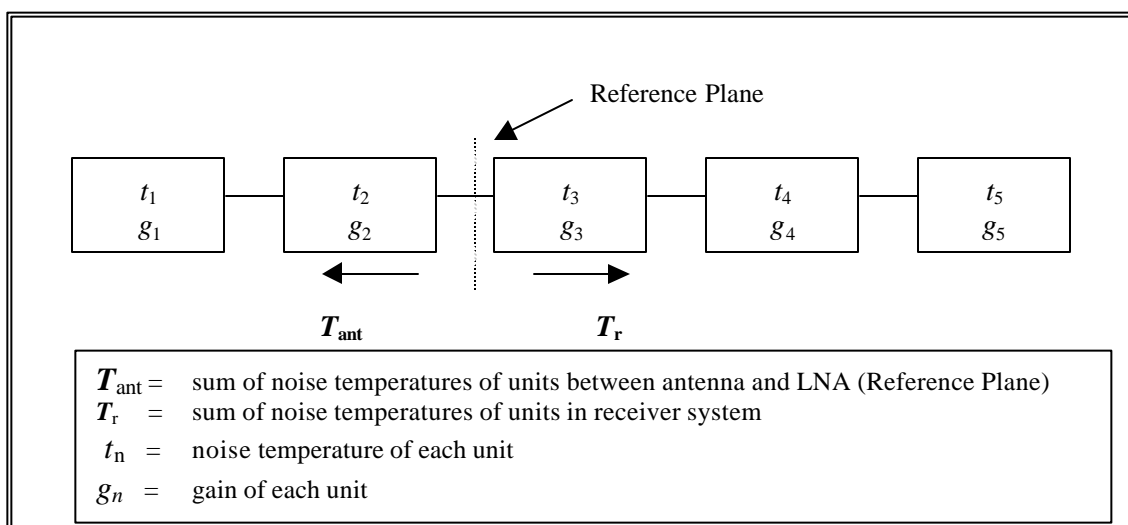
Reference Plane

$t_1$
$g_1$

$t_2$
$g_2$

$t_3$
$g_3$

$t_4$
$g_4$

$t_5$
$g_5$

$\boldsymbol{T}_{\mathbf{ant}}$

$\boldsymbol{T}_{\mathbf{r}}$

$\boldsymbol{T}_{\text{ant}}$ = sum of noise temperatures of units between antenna and LNA (Reference Plane)
$\boldsymbol{T}_{\text{r}}$ = sum of noise temperatures of units in receiver system
$t_{\text{n}}$ = noise temperature of each unit
$g_n$ = gain of each unit